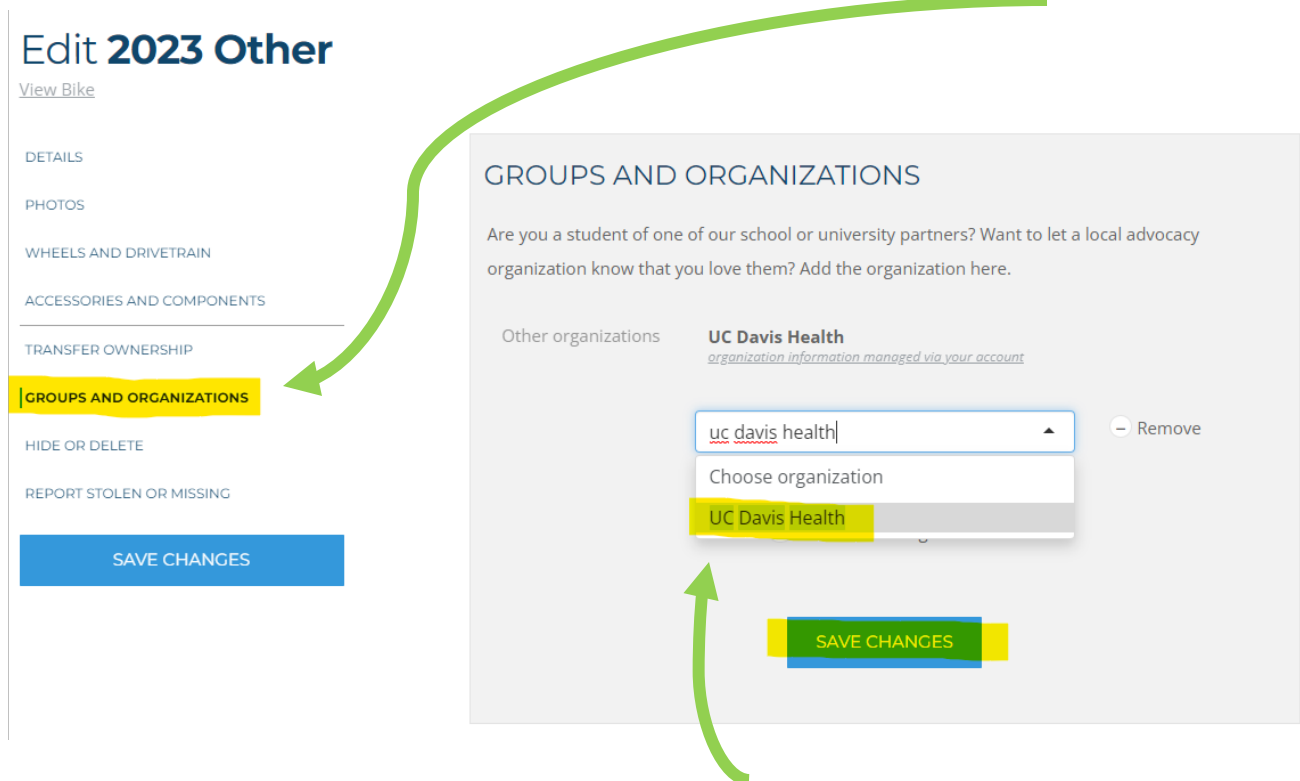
Edit **2023 Other**
View Bike

DETAILS

PHOTOS

WHEELS AND DRIVETRAIN

ACCESSORIES AND COMPONENTS

TRANSFER OWNERSHIP

GROUPS AND ORGANIZATIONS

HIDE OR DELETE

REPORT STOLEN OR MISSING

SAVE CHANGES

GROUPS AND ORGANIZATIONS

Are you a student of one of our school or university partners? Want to let a local advocacy organization know that you love them? Add the organization here.

Other organizations

UC Davis Health
organization information managed via your account

uc davis health

Remove

Choose organization

UC Davis Health

SAVE CHANGES